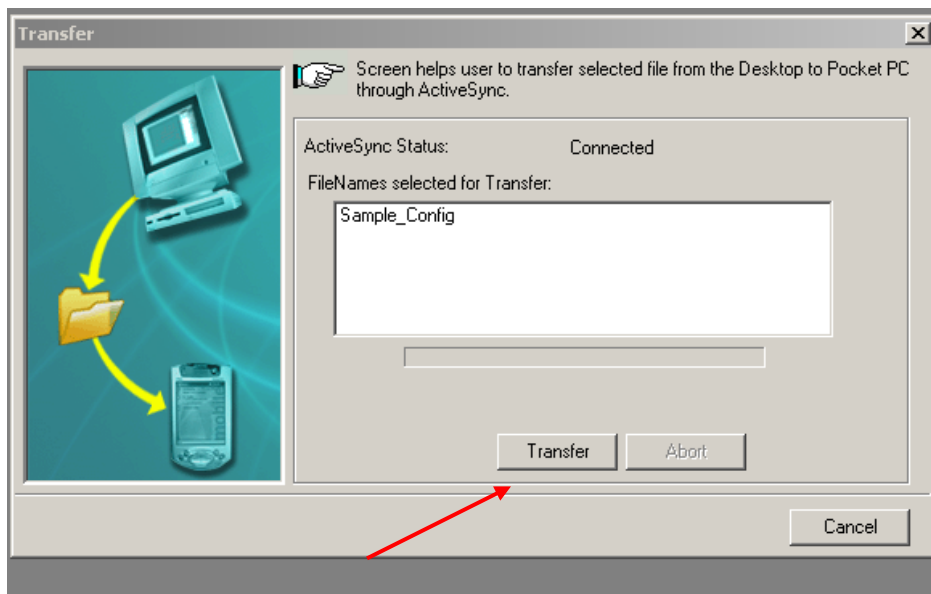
Transfer

Screen helps user to transfer selected file from the Desktop to Pocket PC through ActiveSync.

ActiveSync Status: Connected

FileNames selected for Transfer:

Sample_Config

Transfer Abort

Cancel